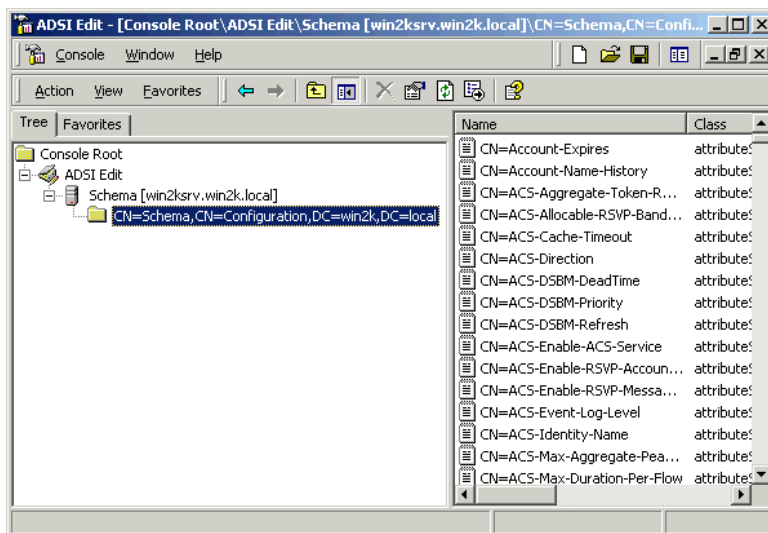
ADSI Edit - [Console Root\ADSI Edit\Schema [win2ksrv.win2k.local]\CN=Schema,CN=Confi...

Console Window Help

Action View Favorites

Tree Favorites

Console Root
ADSI Edit
Schema [win2ksrv.win2k.local]
CN=Schema,CN=Configuration,DC=win2k,DC=local

| Name | Class |
|---|---|
| CN=Account-Expires | attribute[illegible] |
| CN=Account-Name-History | attribute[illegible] |
| CN=ACS-Aggregate-Token-R... | attribute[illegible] |
| CN=ACS-Allocable-RSVP-Band... | attribute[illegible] |
| CN=ACS-Cache-Timeout | attribute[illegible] |
| CN=ACS-Direction | attribute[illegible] |
| CN=ACS-DSBM-DeadTime | attribute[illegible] |
| CN=ACS-DSBM-Priority | attribute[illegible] |
| CN=ACS-DSBM-Refresh | attribute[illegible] |
| CN=ACS-Enable-ACS-Service | attribute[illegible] |
| CN=ACS-Enable-RSVP-Accoun... | attribute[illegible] |
| CN=ACS-Enable-RSVP-Messa... | attribute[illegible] |
| CN=ACS-Event-Log-Level | attribute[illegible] |
| CN=ACS-Identity-Name | attribute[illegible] |
| CN=ACS-Max-Aggregate-Pea... | attribute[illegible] |
| CN=ACS-Max-Duration-Per-Flow | attribute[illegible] |